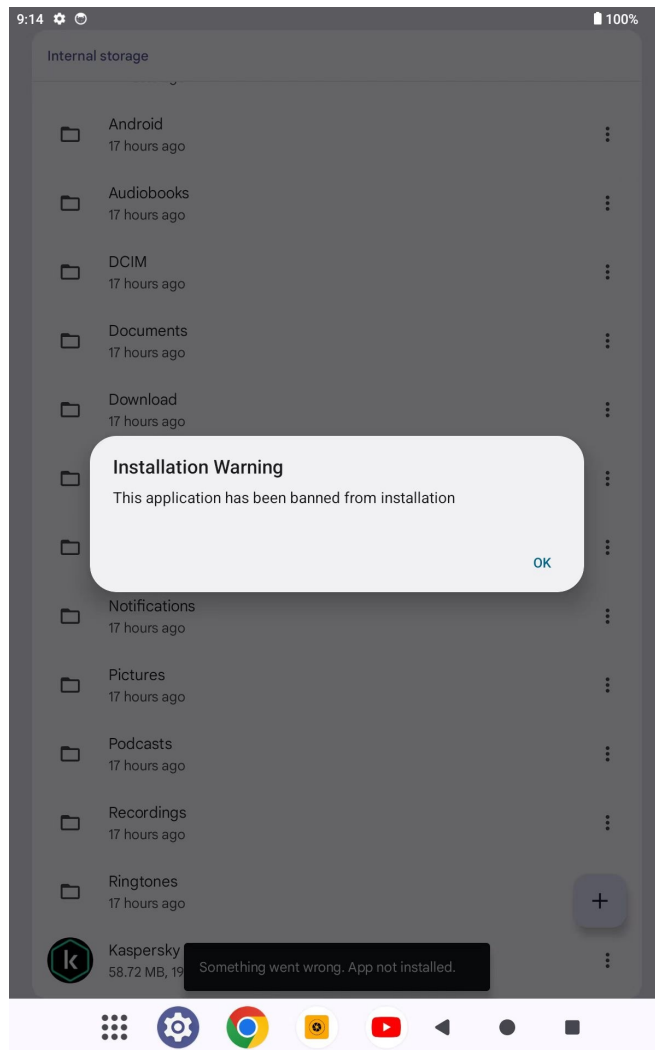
9:14 100%

Internal storage

Android
17 hours ago

Audiobooks
17 hours ago

DCIM
17 hours ago

Documents
17 hours ago

Download
17 hours ago

Installation Warning

This application has been banned from installation

OK

Notifications
17 hours ago

Pictures
17 hours ago

Podcasts
17 hours ago

Recordings
17 hours ago

Ringtones
17 hours ago

Kaspersky
58.72 MB, 19

Something went wrong. App not installed.